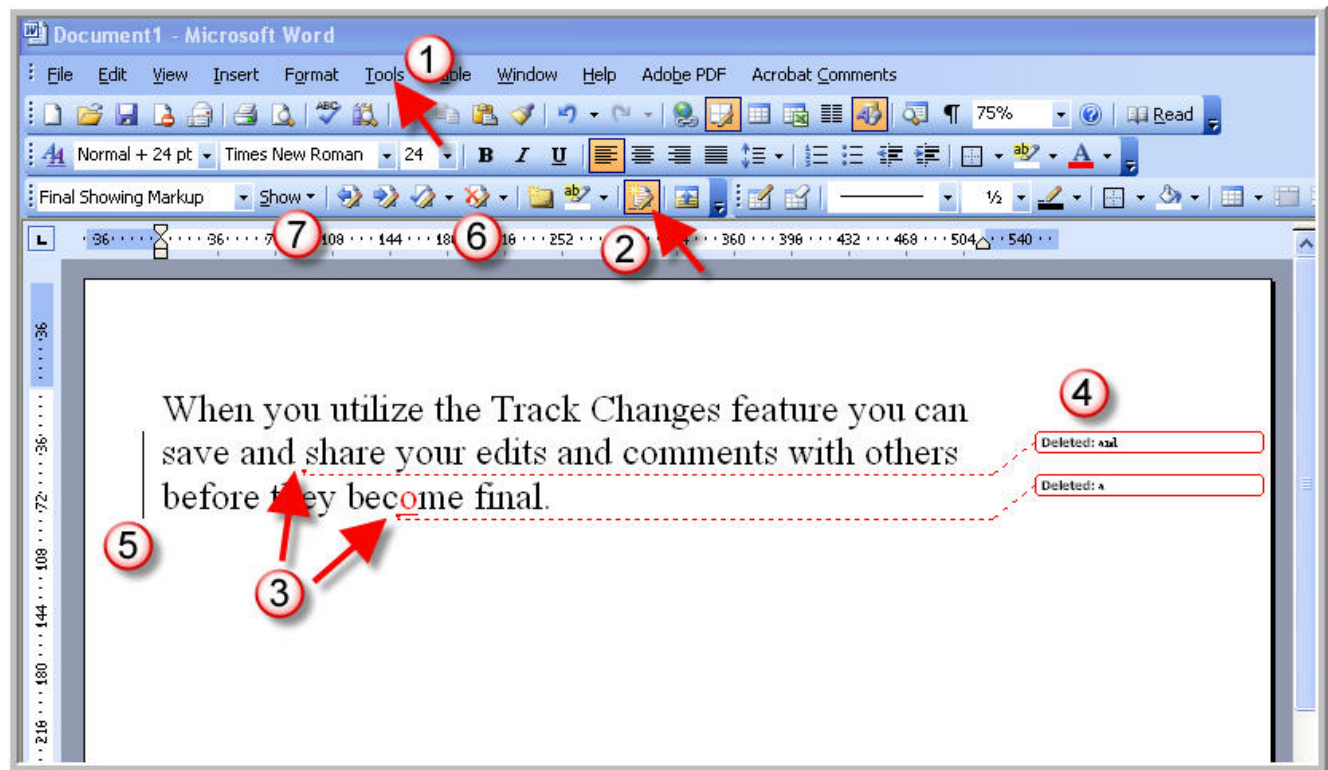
Document1 - Microsoft Word

File Edit View Insert Format Tools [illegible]able Window Help Adobe PDF Acrobat Comments

75% Read

Normal + 24 pt Times New Roman 24 B I U

Final Showing Markup Show

1 2 3 4 5 6 7

36 36 108 144 180 216 252 360 396 432 468 504 540

When you utilize the Track Changes feature you can save and share your edits and comments with others before they become final.

Deleted: and

Deleted: a

36 36 72 108 144 180 216